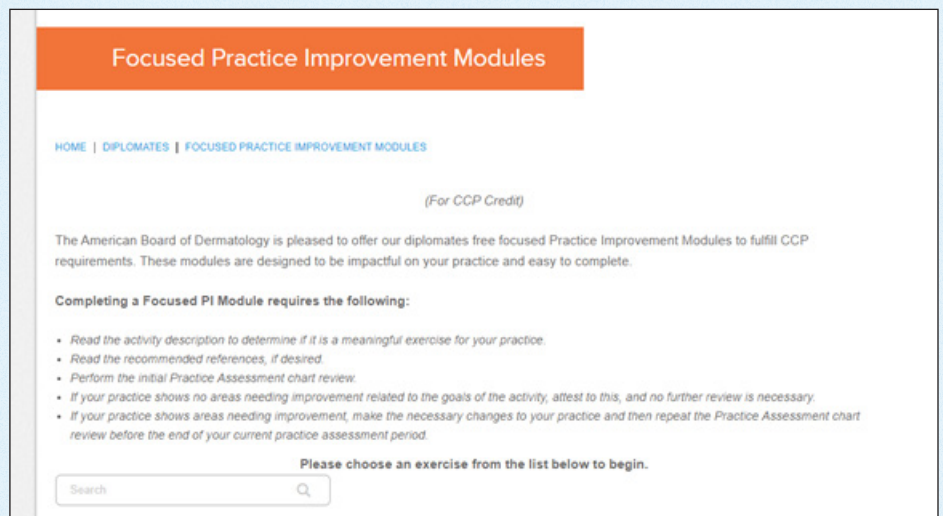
Focused Practice Improvement Modules

HOME | DIPLOMATES | FOCUSED PRACTICE IMPROVEMENT MODULES

(For CCP Credit)

The American Board of Dermatology is pleased to offer our diplomates free focused Practice Improvement Modules to fulfill CCP requirements. These modules are designed to be impactful on your practice and easy to complete.

Completing a Focused PI Module requires the following:

- Read the activity description to determine if it is a meaningful exercise for your practice.
- Read the recommended references, if desired.
- Perform the initial Practice Assessment chart review.
- If your practice shows no areas needing improvement related to the goals of the activity, attest to this, and no further review is necessary.
- If your practice shows areas needing improvement, make the necessary changes to your practice and then repeat the Practice Assessment chart review before the end of your current practice assessment period.

Please choose an exercise from the list below to begin.

Search